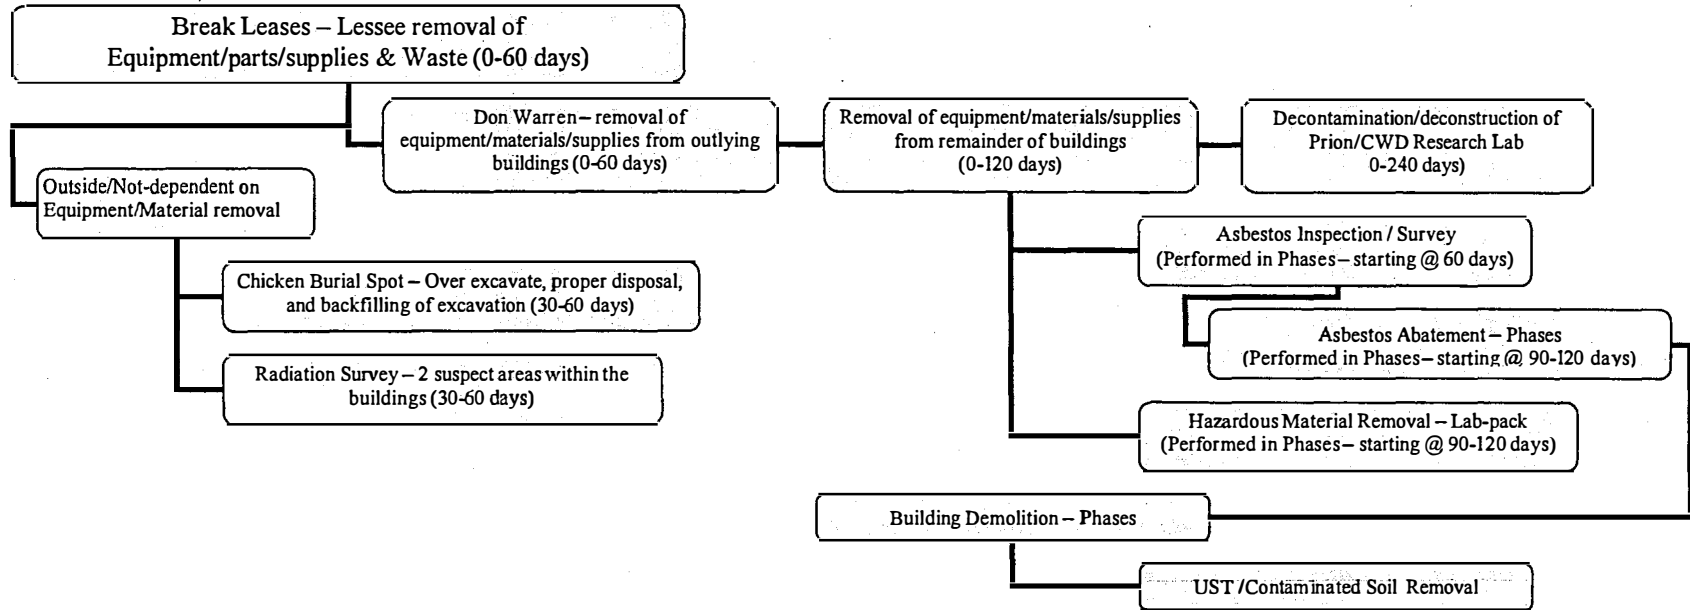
Break Leases – Lessee removal of Equipment/parts/supplies & Waste (0-60 days)

Don Warren – removal of equipment/materials/supplies from outlying buildings (0-60 days)

Removal of equipment/materials/supplies from remainder of buildings (0-120 days)

Decontamination/deconstruction of Prion/CWD Research Lab 0-240 days)

Outside/Not-dependent on Equipment/Material removal

Asbestos Inspection / Survey (Performed in Phases – starting @ 60 days)

Chicken Burial Spot – Over excavate, proper disposal, and backfilling of excavation (30-60 days)

Asbestos Abatement – Phases (Performed in Phases – starting @ 90-120 days)

Radiation Survey – 2 suspect areas within the buildings (30-60 days)

Hazardous Material Removal – Lab-pack (Performed in Phases – starting @ 90-120 days)

Building Demolition – Phases

UST /Contaminated Soil Removal